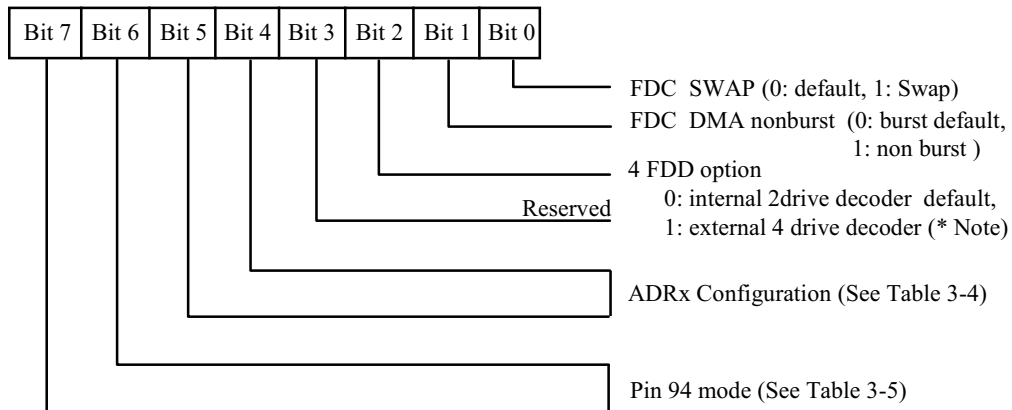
| Bit 7 | Bit 6 | Bit 5 | Bit 4 | Bit 3 | Bit 2 | Bit 1 | Bit 0 |
|---|---|---|---|---|---|---|---|

FDC SWAP (0: default, 1: Swap)

FDC DMA nonburst (0: burst default, 1: non burst )

4 FDD option
0: internal 2drive decoder default,
1: external 4 drive decoder (* Note)

Reserved

ADRx Configuration (See Table 3-4)

Pin 94 mode (See Table 3-5)